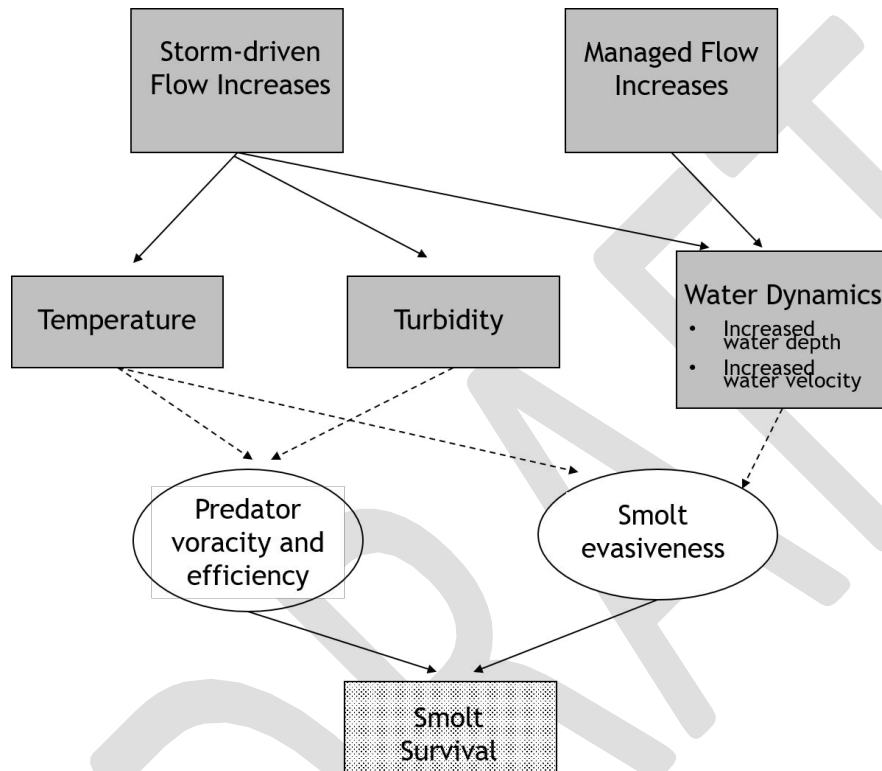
Storm-driven Flow Increases

Managed Flow Increases

Temperature

Turbidity

Water Dynamics
- Increased water depth
- Increased water velocity

Predator voracity and efficiency

Smolt evasiveness

Smolt Survival

DRAFT